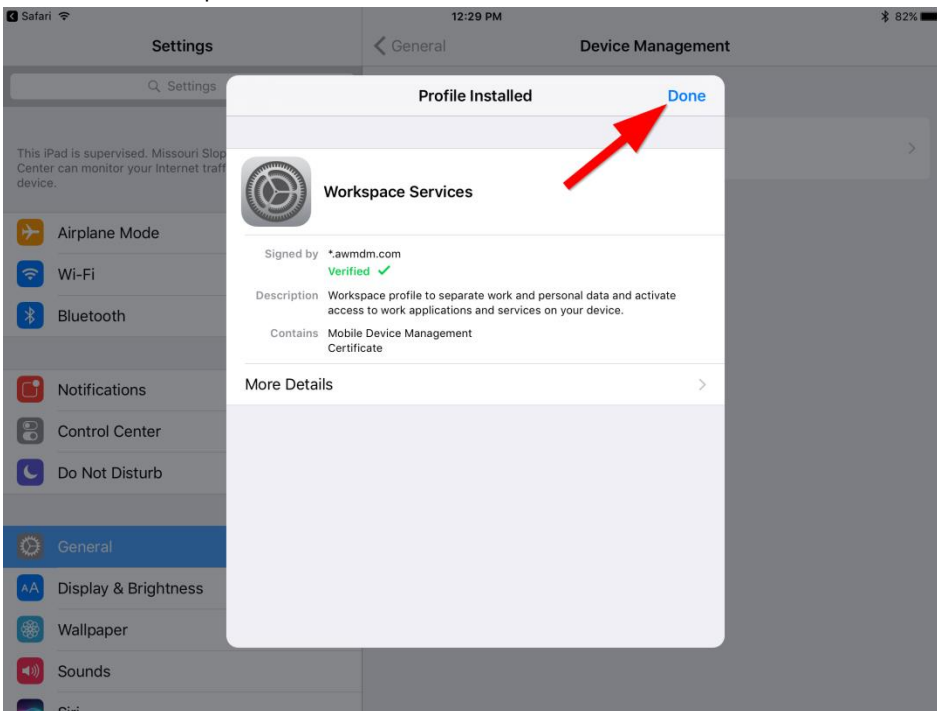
Safari 12:29 PM 82%

Settings

Settings

This iPad is supervised. Missouri Slop Center can monitor your Internet traff device.

Airplane Mode

Wi-Fi

Bluetooth

Notifications

Control Center

Do Not Disturb

General

Display & Brightness

Wallpaper

Sounds

General

Device Management

Profile Installed

Done

Workspace Services

Signed by *.awmdm.com

Verified ✓

Description Workspace profile to separate work and personal data and activate access to work applications and services on your device.

Contains Mobile Device Management Certificate

More Details